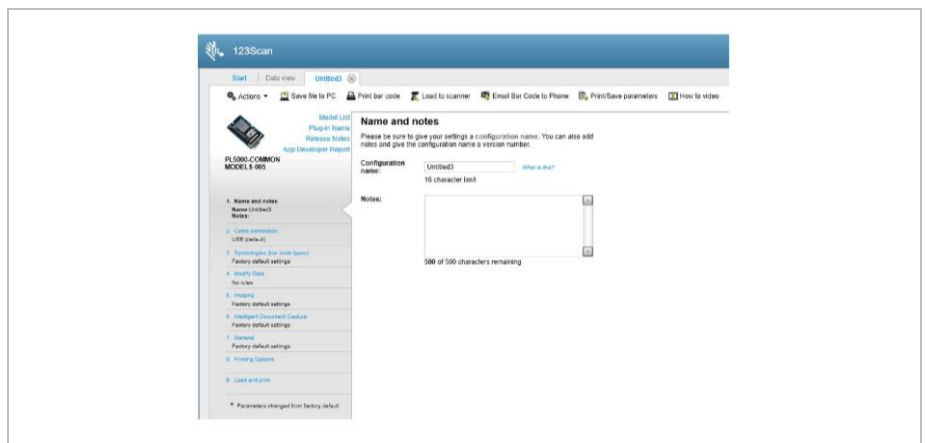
123Scan

Start | Data view | Untitled3

Actions ▾ Save file to PC Print bar code Load to scanner Email Bar Code to Phone Print/Save parameters How to video

Model List
Plug-in Name
Release Notes
App Developer Report

PL5000-COMMON
MODELS-005

1. Name and notes
Name Untitled3
Notes:

2. Cable connection
USB (default)

3. Symbologies (bar code types)
Factory default settings

4. Modify Data
No rules

5. Imaging
Factory default settings

6. Intelligent Document Capture
Factory default settings

7. General
Factory default settings

8. Printing Options

9. Load and print

* Parameters changed from factory default

Name and notes

Please be sure to give your settings a configuration name. You can also add notes and give the configuration name a version number.

Configuration name: Untitled3 What is this?
16 character limit

Notes:

500 of 500 characters remaining